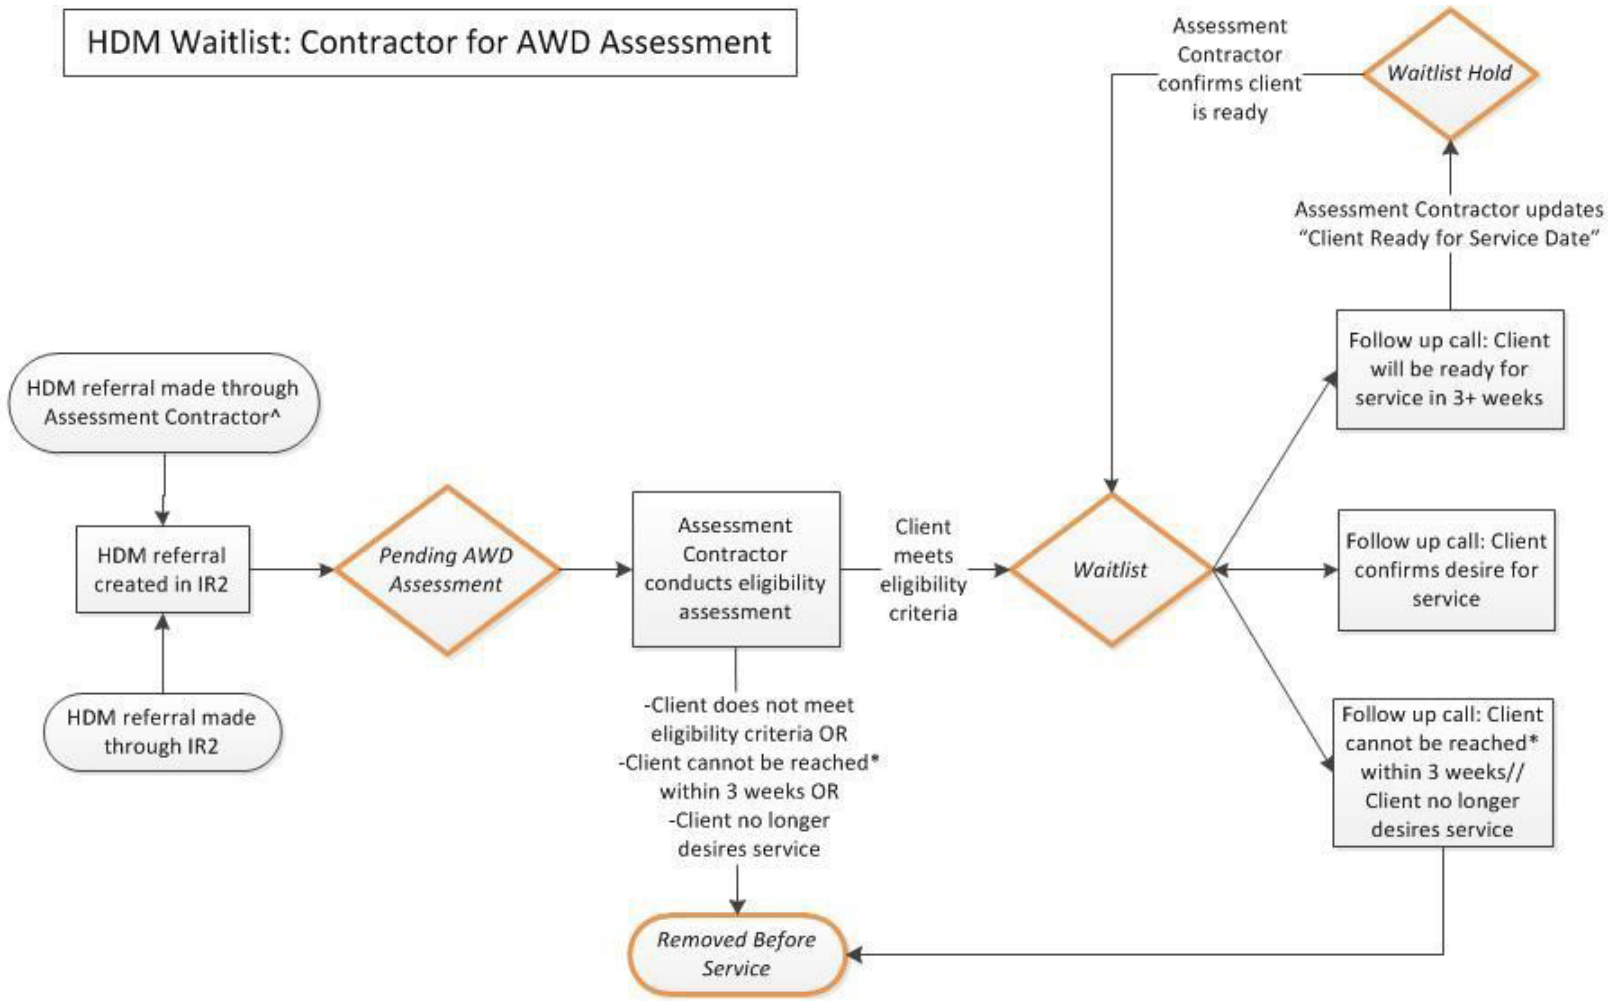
HDM Waitlist: Contractor for AWD Assessment

HDM referral made through Assessment Contractor^

HDM referral created in IR2

HDM referral made through IR2

Pending AWD Assessment

Assessment Contractor conducts eligibility assessment

Client meets eligibility criteria

-Client does not meet eligibility criteria OR
-Client cannot be reached* within 3 weeks OR
-Client no longer desires service

Removed Before Service

Waitlist

Assessment Contractor confirms client is ready

Waitlist Hold

Assessment Contractor updates "Client Ready for Service Date"

Follow up call: Client will be ready for service in 3+ weeks

Follow up call: Client confirms desire for service

Follow up call: Client cannot be reached* within 3 weeks// Client no longer desires service